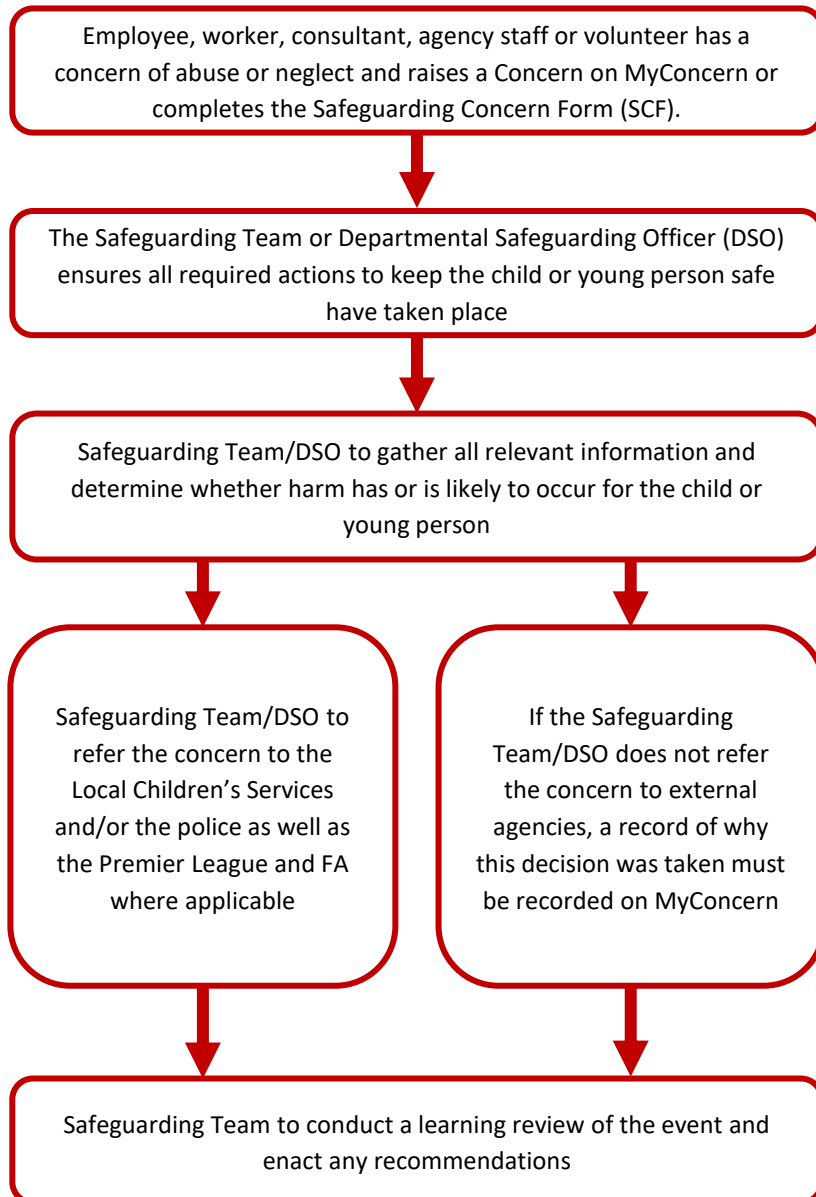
Employee, worker, consultant, agency staff or volunteer has a concern of abuse or neglect and raises a Concern on MyConcern or completes the Safeguarding Concern Form (SCF).

The Safeguarding Team or Departmental Safeguarding Officer (DSO) ensures all required actions to keep the child or young person safe have taken place

Safeguarding Team/DSO to gather all relevant information and determine whether harm has or is likely to occur for the child or young person

Safeguarding Team/DSO to refer the concern to the Local Children's Services and/or the police as well as the Premier League and FA where applicable

If the Safeguarding Team/DSO does not refer the concern to external agencies, a record of why this decision was taken must be recorded on MyConcern

Safeguarding Team to conduct a learning review of the event and enact any recommendations